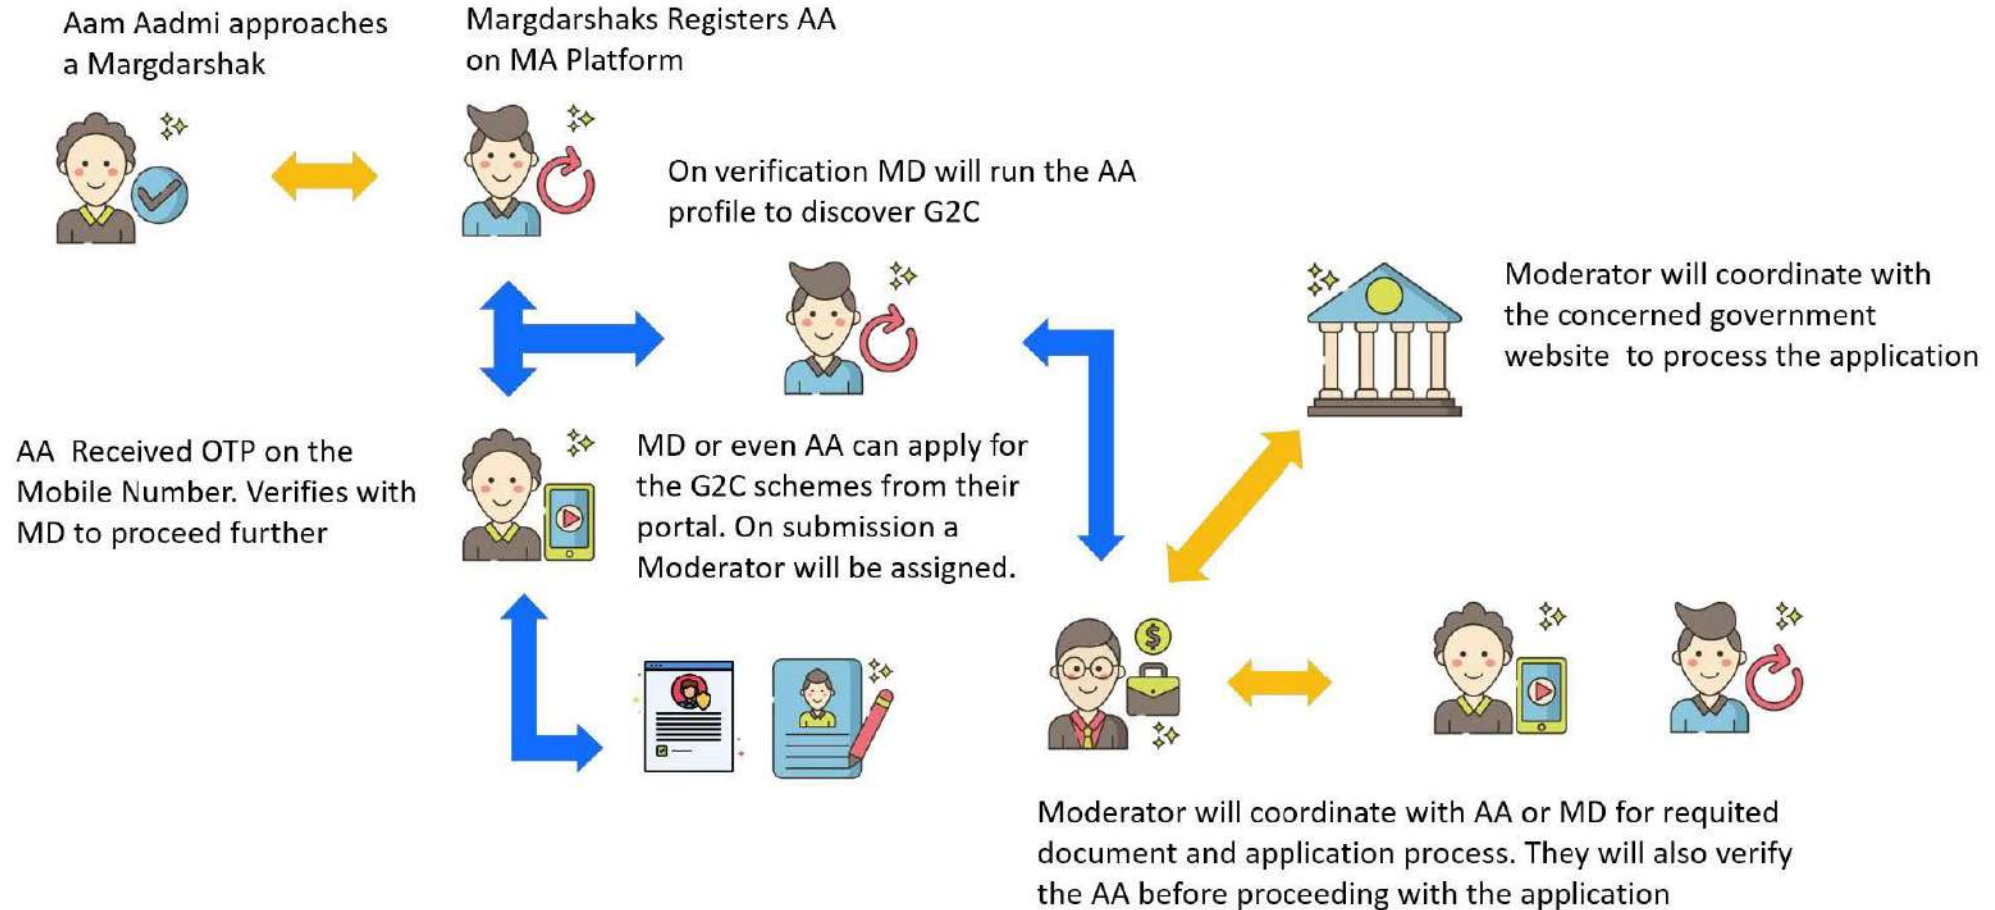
Aam Aadmi approaches a Margdarshak

Margdarshaks Registers AA on MA Platform

On verification MD will run the AA profile to discover G2C

Moderator will coordinate with the concerned government website to process the application

AA Received OTP on the Mobile Number. Verifies with MD to proceed further

MD or even AA can apply for the G2C schemes from their portal. On submission a Moderator will be assigned.

Moderator will coordinate with AA or MD for requited document and application process. They will also verify the AA before proceeding with the application